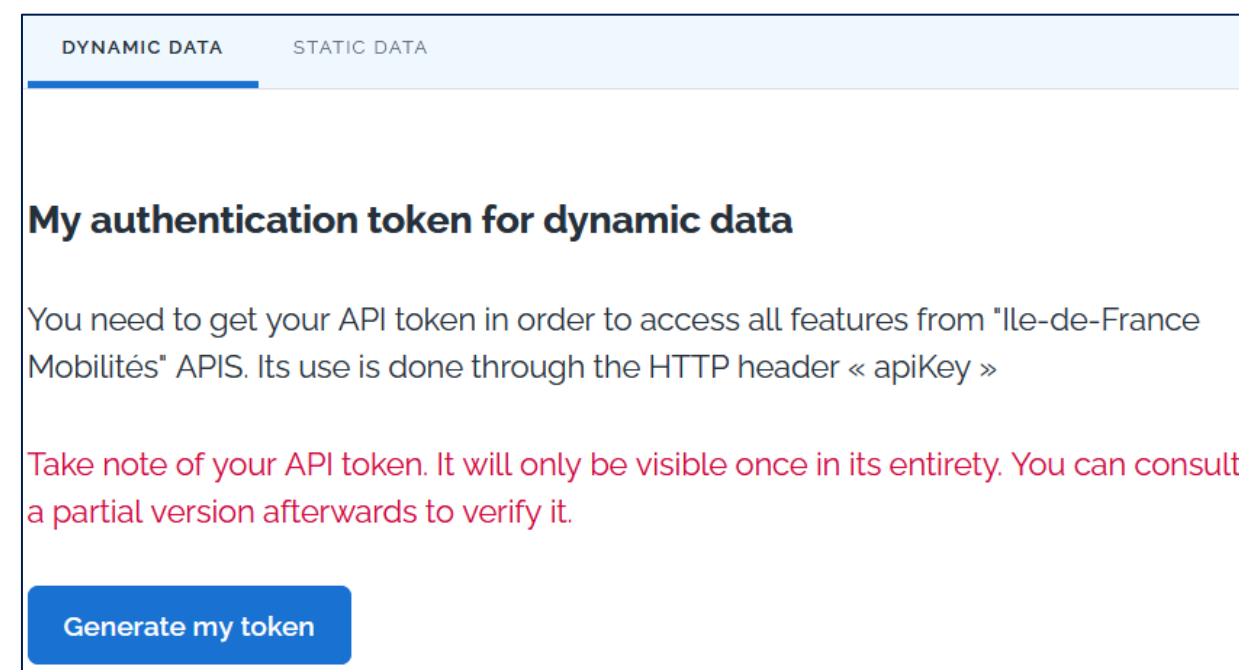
DYNAMIC DATA

STATIC DATA

My authentication token for dynamic data

You need to get your API token in order to access all features from "Ile-de-France Mobilités" APIS. Its use is done through the HTTP header « apiKey »

Take note of your API token. It will only be visible once in its entirety. You can consult a partial version afterwards to verify it.

Generate my token